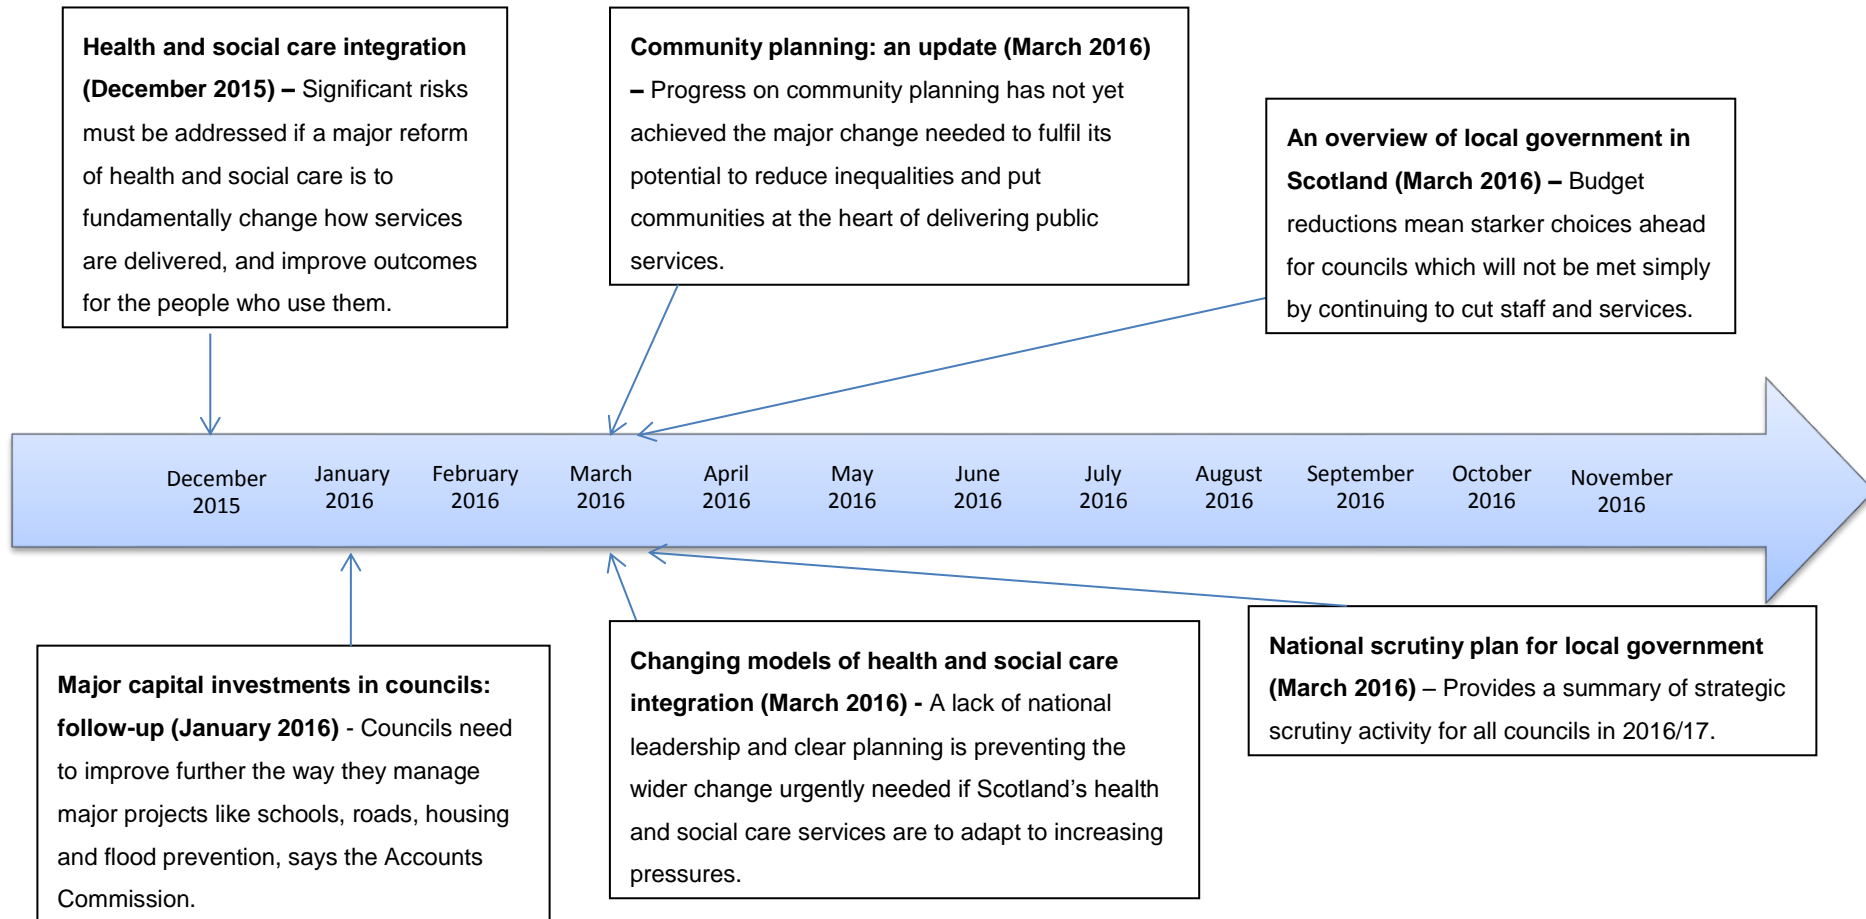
**Health and social care integration (December 2015) –** Significant risks must be addressed if a major reform of health and social care is to fundamentally change how services are delivered, and improve outcomes for the people who use them.

**Community planning: an update (March 2016) –** Progress on community planning has not yet achieved the major change needed to fulfil its potential to reduce inequalities and put communities at the heart of delivering public services.

**An overview of local government in Scotland (March 2016) –** Budget reductions mean starker choices ahead for councils which will not be met simply by continuing to cut staff and services.

December 2015
January 2016
February 2016
March 2016
April 2016
May 2016
June 2016
July 2016
August 2016
September 2016
October 2016
November 2016

**Major capital investments in councils: follow-up (January 2016)** - Councils need to improve further the way they manage major projects like schools, roads, housing and flood prevention, says the Accounts Commission.

**Changing models of health and social care integration (March 2016) -** A lack of national leadership and clear planning is preventing the wider change urgently needed if Scotland's health and social care services are to adapt to increasing pressures.

**National scrutiny plan for local government (March 2016)** – Provides a summary of strategic scrutiny activity for all councils in 2016/17.